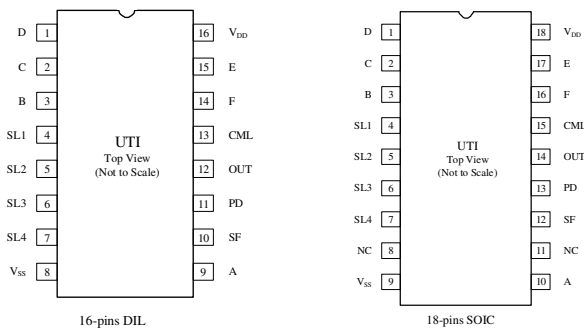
D 1
C 2
B 3
SL1 4
SL2 5
SL3 6
SL4 7
$V_{SS}$ 8

UTI
Top View
(Not to Scale)

16 $V_{DD}$
15 E
14 F
13 CML
12 OUT
11 PD
10 SF
9 A

16-pins DIL

D 1
C 2
B 3
SL1 4
SL2 5
SL3 6
SL4 7
NC 8
$V_{SS}$ 9

UTI
Top View
(Not to Scale)

18 $V_{DD}$
17 E
16 F
15 CML
14 OUT
13 PD
12 SF
11 NC
10 A

18-pins SOIC